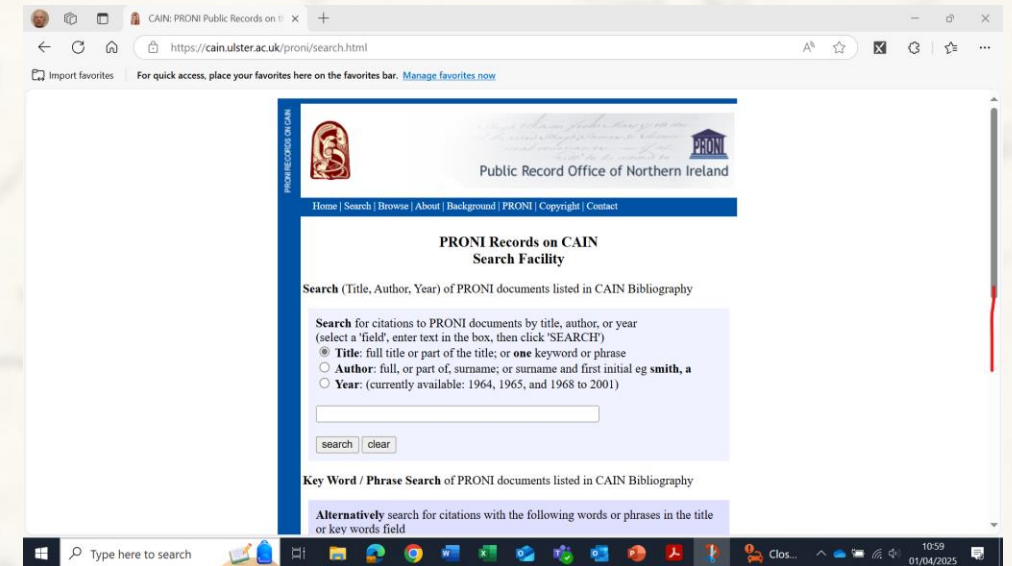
CAIN: PRONI Public Records on t ×
+
https://cain.ulster.ac.uk/proni/search.html
Import favorites | For quick access, place your favorites here on the favorites bar. Manage favorites now

PRONI RECORDS ON CAIN
PRONI
Public Record Office of Northern Ireland

Home | Search | Browse | About | Background | PRONI | Copyright | Contact

PRONI Records on CAIN
Search Facility

Search (Title, Author, Year) of PRONI documents listed in CAIN Bibliography

Search for citations to PRONI documents by title, author, or year (select a 'field', enter text in the box, then click 'SEARCH')
Title: full title or part of the title; or one keyword or phrase
Author: full, or part of, surname; or surname and first initial eg smith, a
Year: (currently available: 1964, 1965, and 1968 to 2001)

search clear

Key Word / Phrase Search of PRONI documents listed in CAIN Bibliography

Alternatively search for citations with the following words or phrases in the title or key words field

Type here to search
Clos...
10:59
01/04/2025